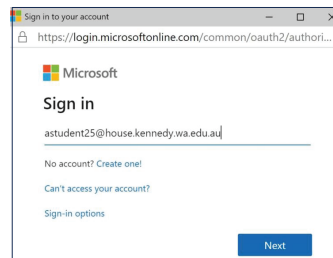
Sign in to your account

https://login.microsoftonline.com/common/oauth2/authori...

Microsoft

Sign in

astudent25@house.kennedy.wa.edu.au

No account? Create one!

Can't access your account?

Sign-in options

Next